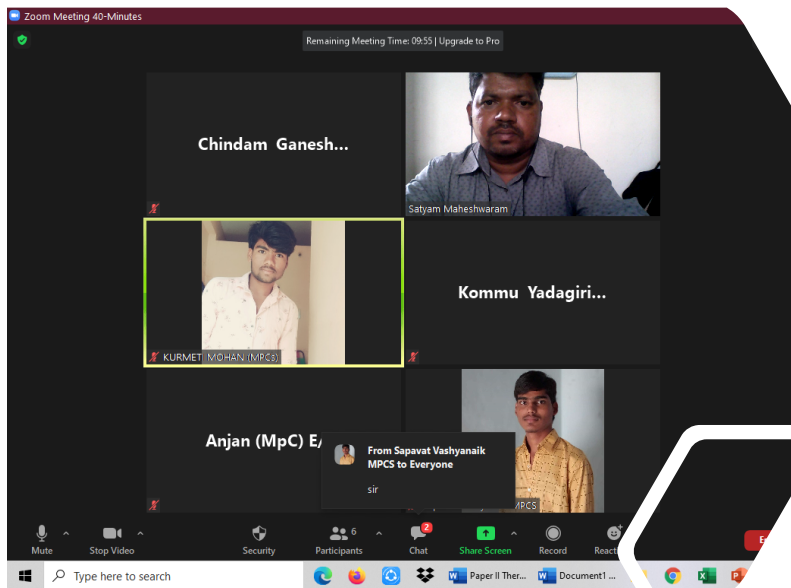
Zoom Meeting 40-Minutes

Remaining Meeting Time: 09:55 | Upgrade to Pro

Chindam Ganesh...

Satyam Maheshwaram

KURMET MOHAN (MPCs)

Kommu Yadagiri...

Anjan (MpC) E/

From Sapavat Vashyanaik MPCS to Everyone

sir

MPCS

Mute

Stop Video

Security

6

Participants

2

Chat

Share Screen

Record

React

E

Type here to search

Paper II Ther...

Document1 ...